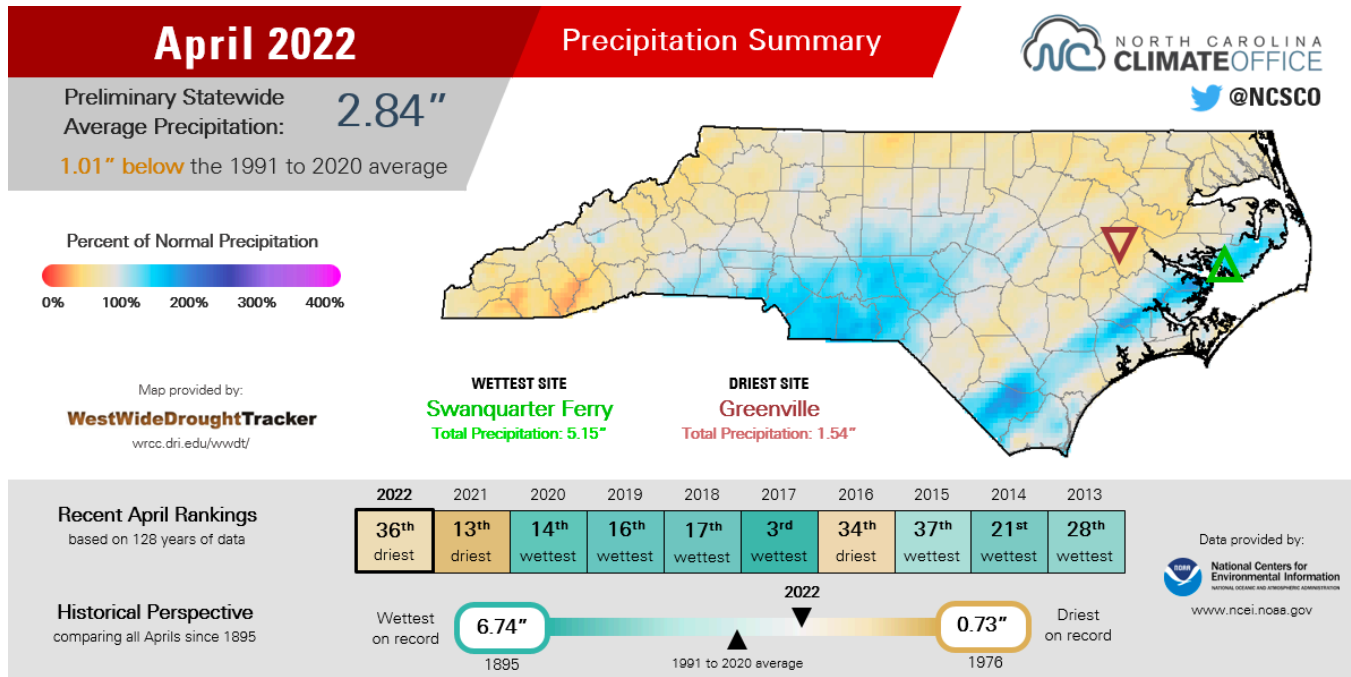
April 2022

Precipitation Summary

NC NORTH CAROLINA CLIMATE OFFICE

@NCSCO

Preliminary Statewide Average Precipitation: 2.84″

1.01″ below the 1991 to 2020 average

Percent of Normal Precipitation

0% 100% 200% 300% 400%

Map provided by:

WestWideDroughtTracker

wrcc.dri.edu/wwdt/

WETTEST SITE
Swanquarter Ferry
Total Precipitation: 5.15″

DRIEST SITE
Greenville
Total Precipitation: 1.54″

Recent April Rankings
based on 128 years of data

| 2022 | 2021 | 2020 | 2019 | 2018 | 2017 | 2016 | 2015 | 2014 | 2013 |
|---|---|---|---|---|---|---|---|---|---|
| 36$^{th}$ driest | 13$^{th}$ driest | 14$^{th}$ wettest | 16$^{th}$ wettest | 17$^{th}$ wettest | 3$^{rd}$ wettest | 34$^{th}$ driest | 37$^{th}$ wettest | 21$^{st}$ wettest | 28$^{th}$ wettest |

Historical Perspective
comparing all Aprils since 1895

Wettest on record 6.74″ 1895

2022

1991 to 2020 average

0.73″ 1976 Driest on record

Data provided by:

NOAA National Centers for Environmental Information
NATIONAL OCEANIC AND ATMOSPHERIC ADMINISTRATION

www.ncei.noaa.gov